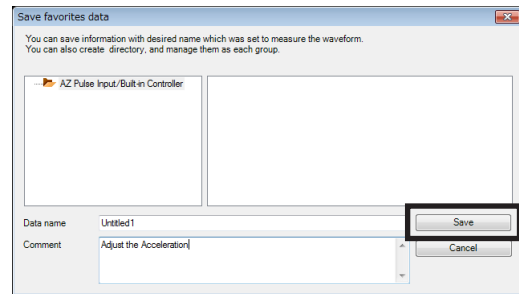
Save favorites data

You can save information with desired name which was set to measure the waveform.
You can also create directory, and manage them as each group.

AZ Pulse Input/Built-in Controller

Data name
Untitled1
Save

Comment
Adjust the Acceleration
Cancel